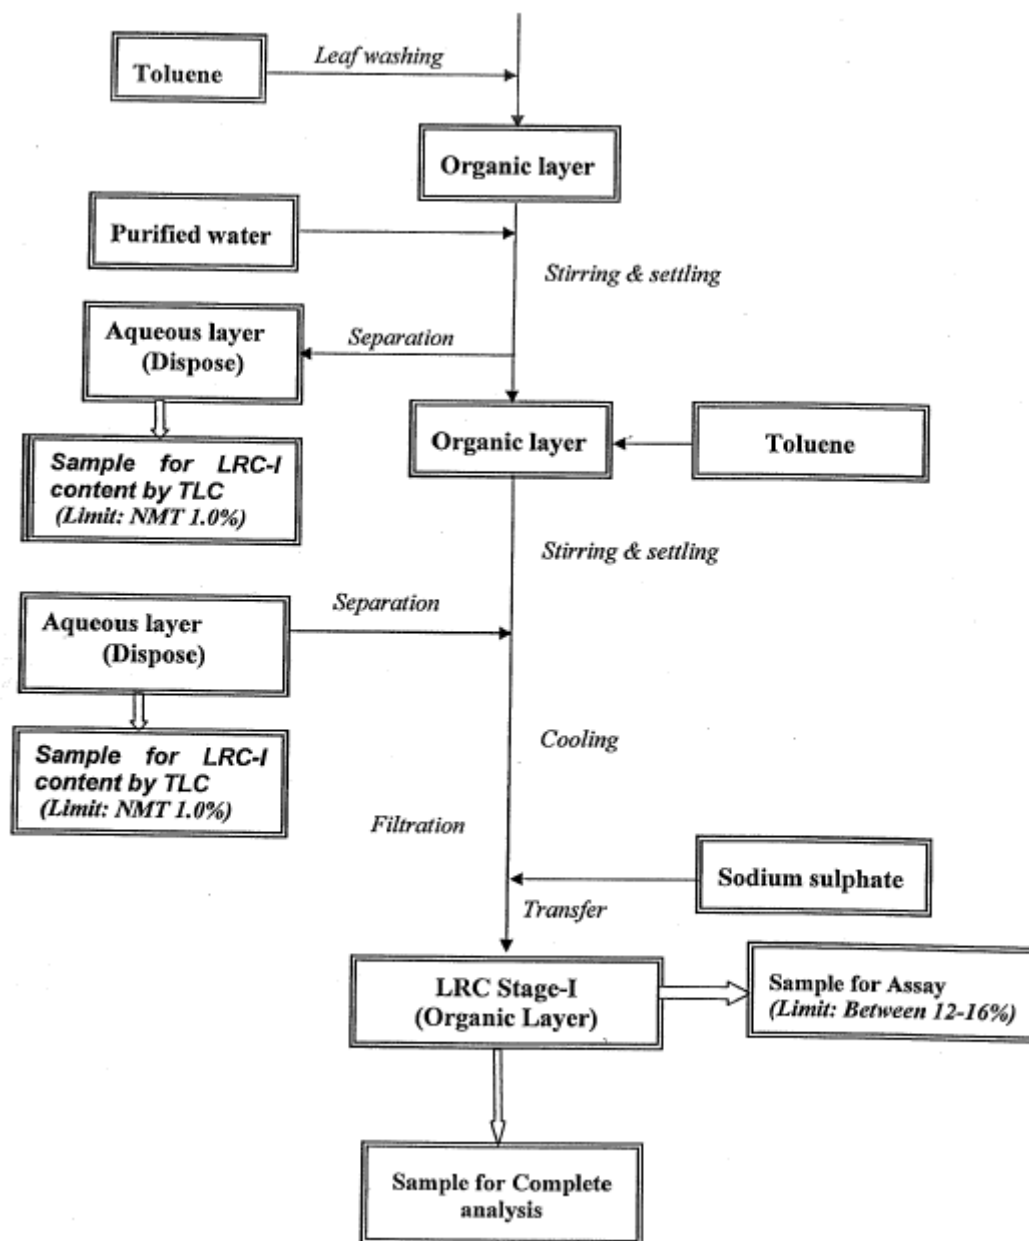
Toluene

Leaf washing

Organic layer

Purified water

Stirring & settling

Aqueous layer (Dispose)

Separation

Organic layer

Toluene

Sample for LRC-I content by TLC (Limit: NMT 1.0%)

Stirring & settling

Aqueous layer (Dispose)

Separation

Sample for LRC-I content by TLC (Limit: NMT 1.0%)

Cooling

Filtration

Sodium sulphate

Transfer

LRC Stage-I (Organic Layer)

Sample for Assay (Limit: Between 12-16%)

Sample for Complete analysis